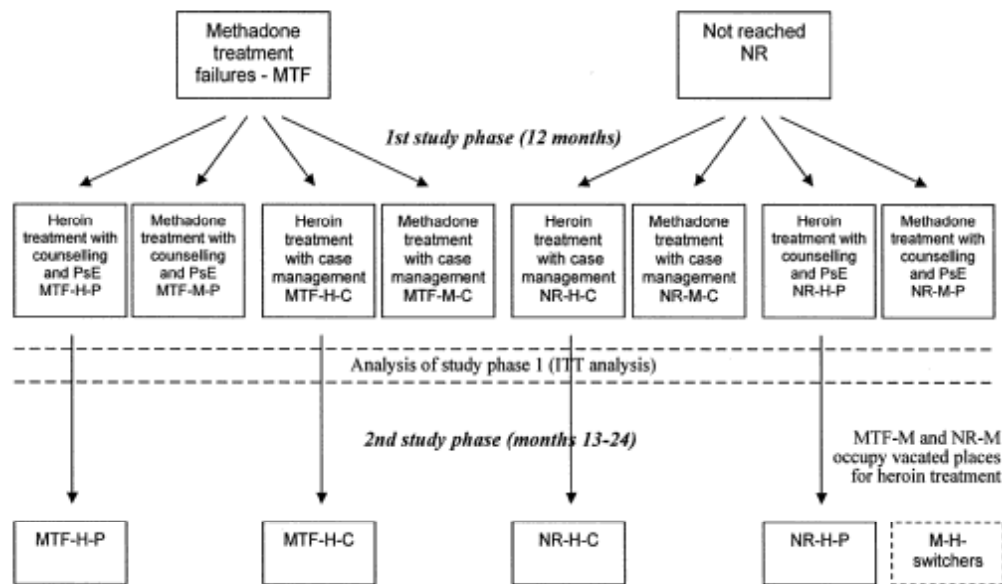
Methadone treatment failures - MTF

Not reached NR

1st study phase (12 months)

Heroin treatment with counselling and PsE MTF-H-P

Methadone treatment with counselling and PsE MTF-M-P

Heroin treatment with case management MTF-H-C

Methadone treatment with case management MTF-M-C

Heroin treatment with case management NR-H-C

Methadone treatment with case management NR-M-C

Heroin treatment with counselling and PsE NR-H-P

Methadone treatment with counselling and PsE NR-M-P

Analysis of study phase 1 (ITT analysis)

2nd study phase (months 13-24)

MTF-M and NR-M occupy vacated places for heroin treatment

MTF-H-P

MTF-H-C

NR-H-C

NR-H-P

M-H-switchers